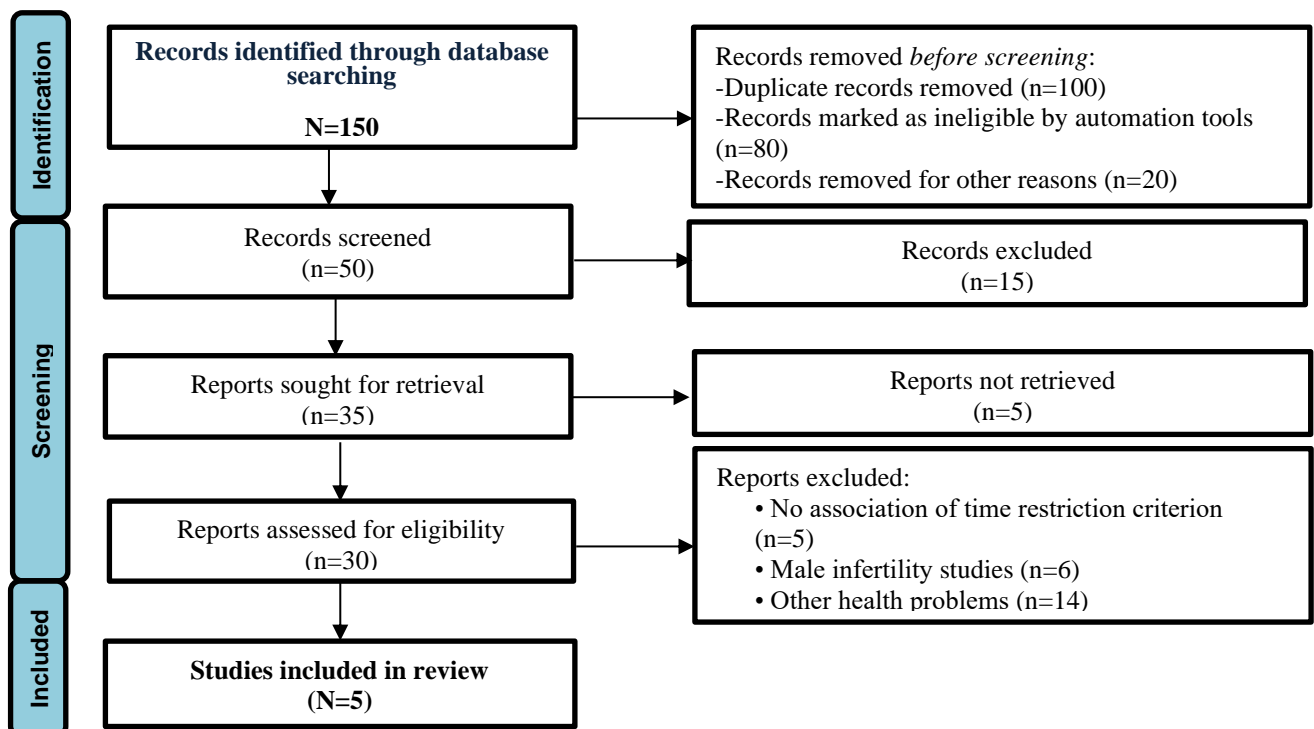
Identification

Records identified through database searching

N=150

Records removed *before screening*:
-Duplicate records removed (n=100)
-Records marked as ineligible by automation tools (n=80)
-Records removed for other reasons (n=20)

Screening

Records screened
(n=50)

Records excluded
(n=15)

Reports sought for retrieval
(n=35)

Reports not retrieved
(n=5)

Reports assessed for eligibility
(n=30)

Reports excluded:
• No association of time restriction criterion (n=5)
• Male infertility studies (n=6)
• Other health problems (n=14)

Included

Studies included in review
(N=5)